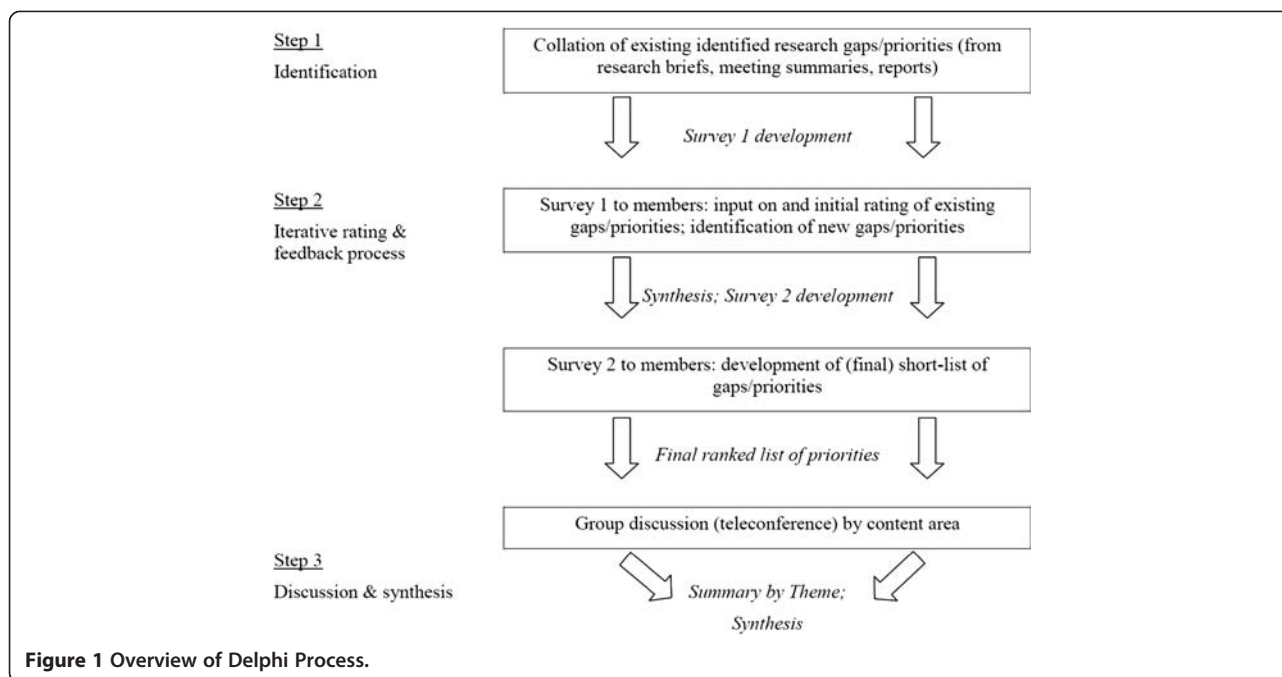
Step 1
Identification

Collation of existing identified research gaps/priorities (from research briefs, meeting summaries, reports)

*Survey 1 development*

Step 2
Iterative rating & feedback process

Survey 1 to members: input on and initial rating of existing gaps/priorities; identification of new gaps/priorities

*Synthesis; Survey 2 development*

Survey 2 to members: development of (final) short-list of gaps/priorities

*Final ranked list of priorities*

Group discussion (teleconference) by content area

Step 3
Discussion & synthesis

*Summary by Theme; Synthesis*

**Figure 1 Overview of Delphi Process.**